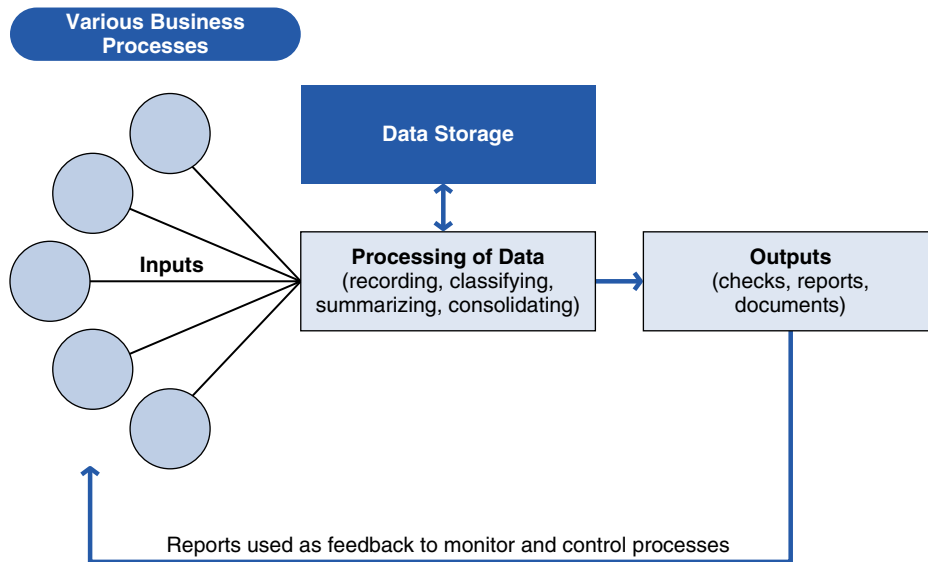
Various Business Processes

Data Storage

Inputs

Processing of Data
(recording, classifying, summarizing, consolidating)

Outputs
(checks, reports, documents)

Reports used as feedback to monitor and control processes